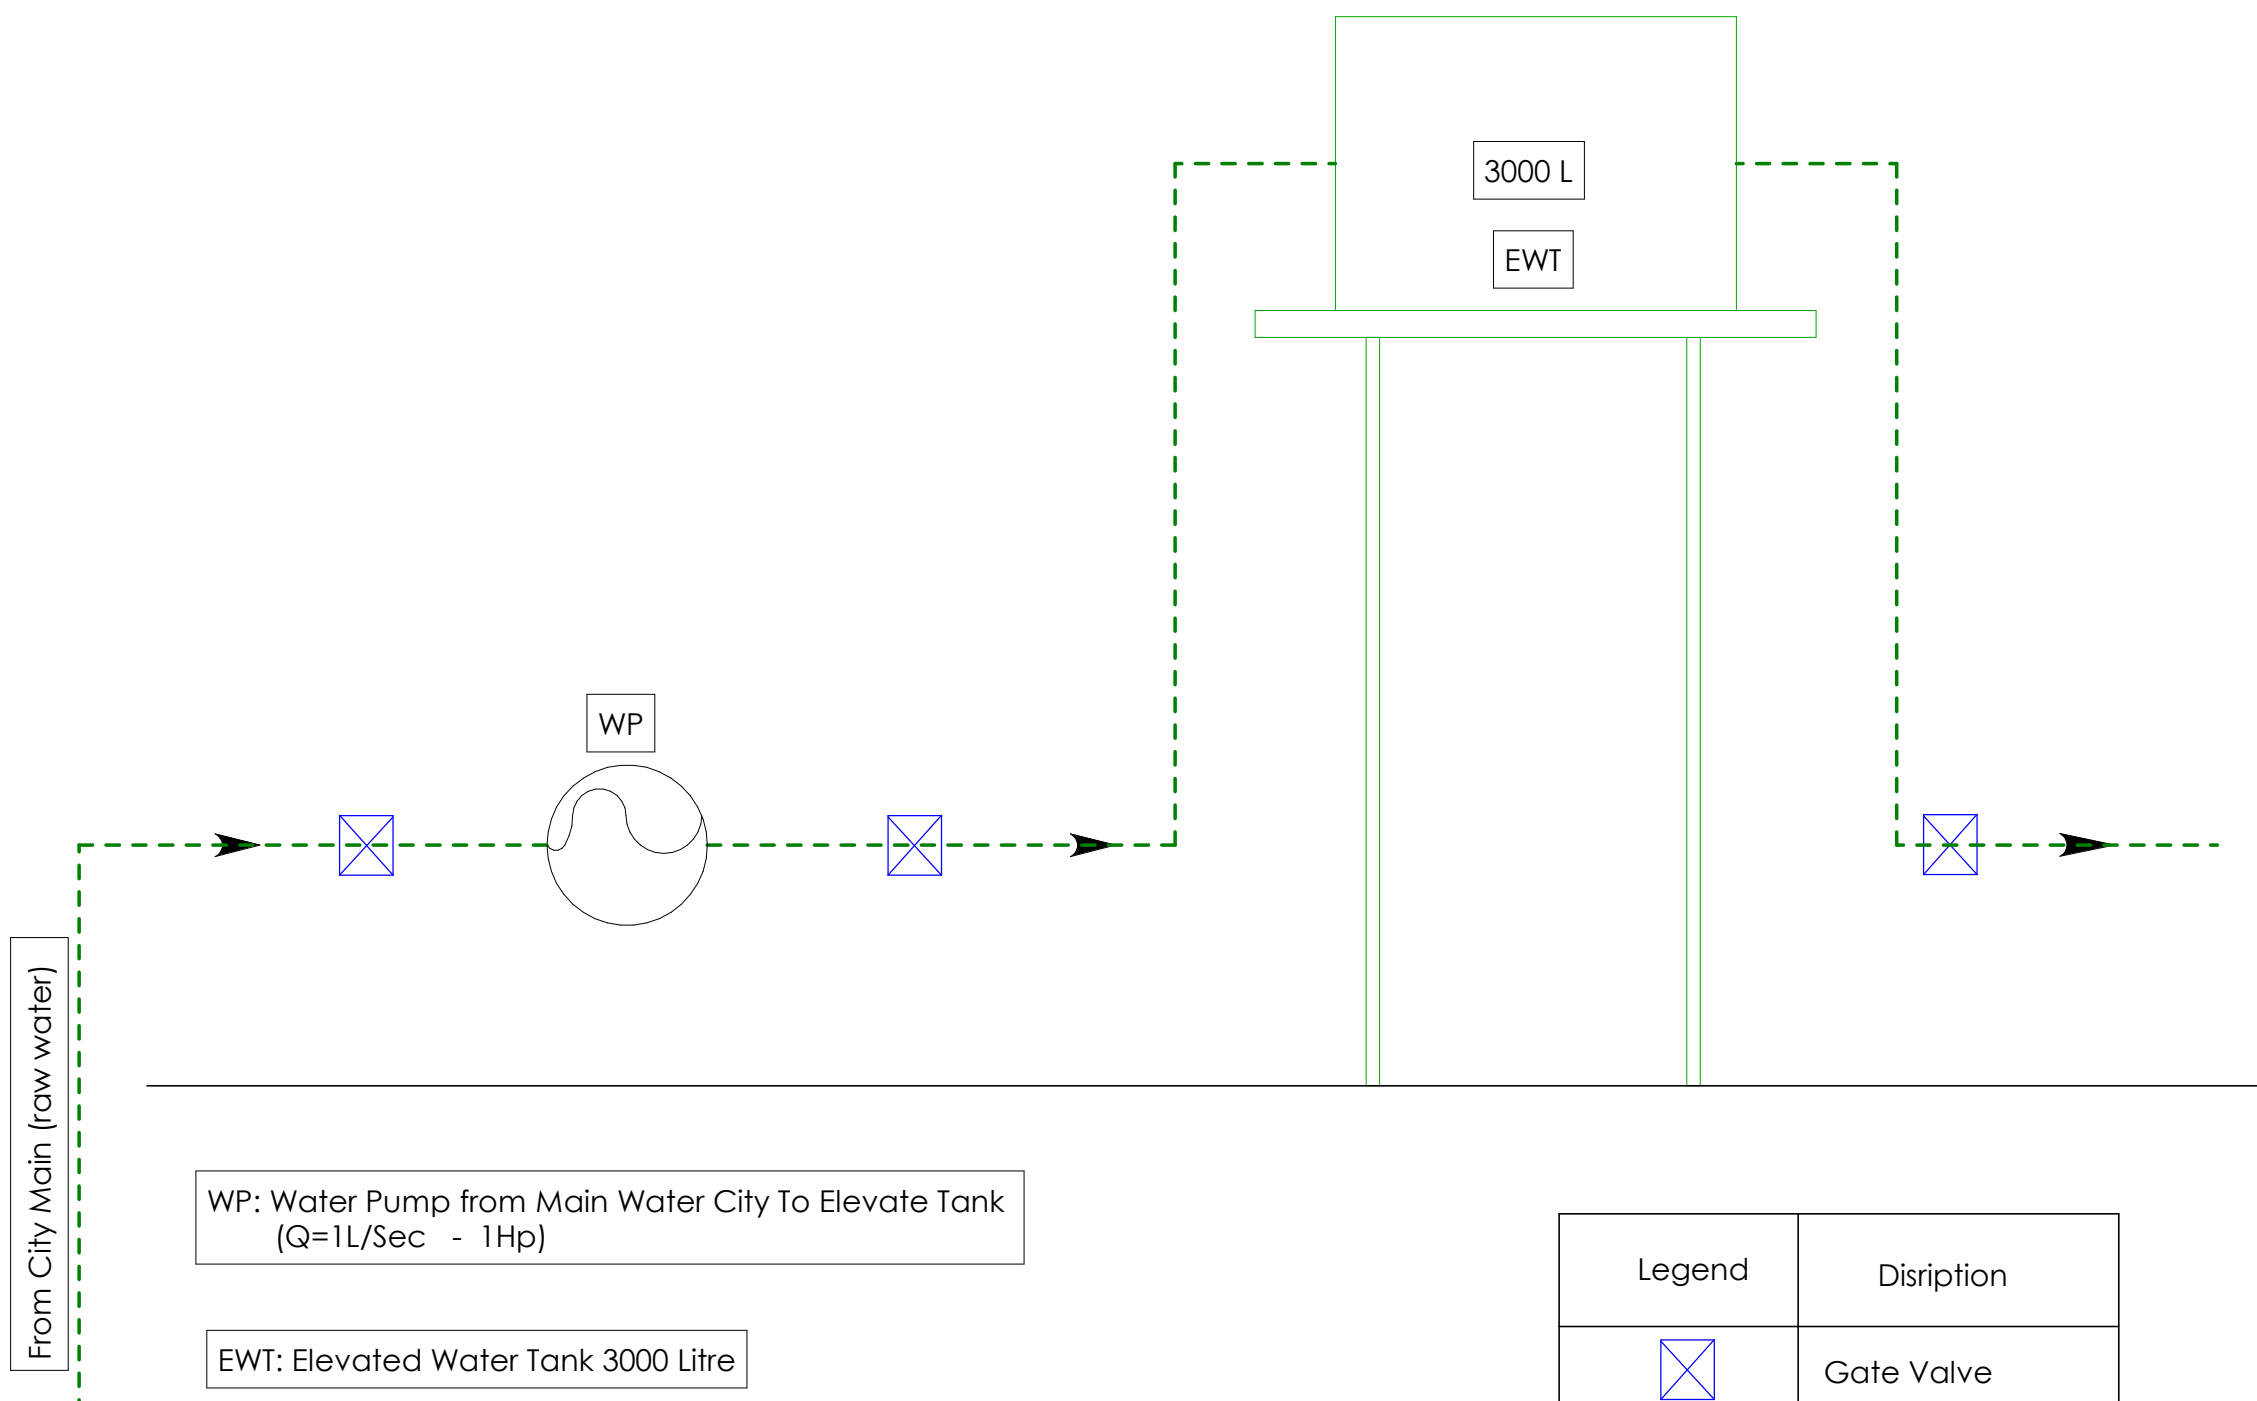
3000 L

EWT

WP

From City Main (raw water)

WP: Water Pump from Main Water City To Elevate Tank (Q=1L/Sec - 1Hp)

EWT: Elevated Water Tank 3000 Litre

| Legend | Disription |
|---|---|
| | Gate Valve |